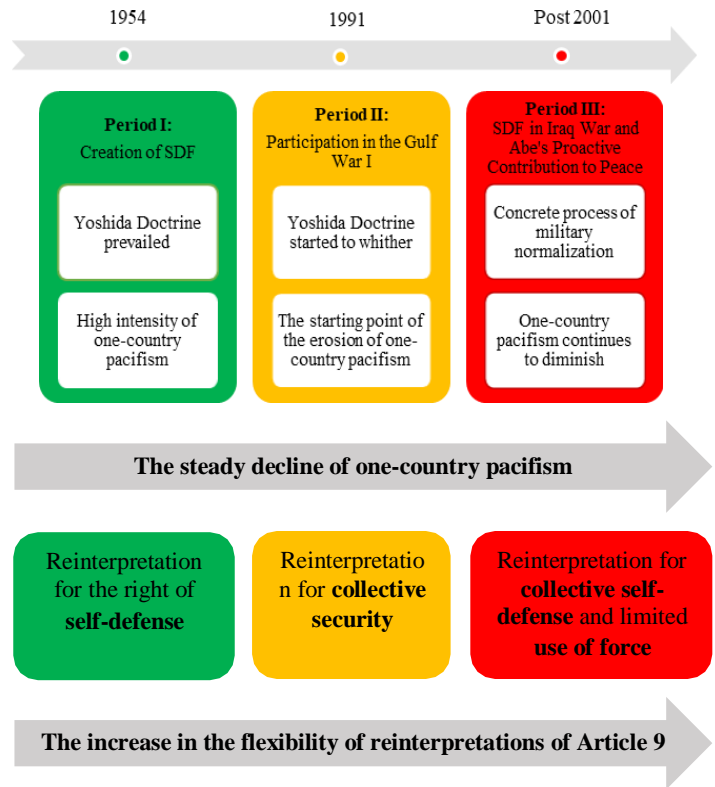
1954

1991

Post 2001

**Period I:**
Creation of SDF

Yoshida Doctrine prevailed

High intensity of one-country pacifism

**Period II:**
Participation in the Gulf War I

Yoshida Doctrine started to whither

The starting point of the erosion of one-country pacifism

**Period III:**
SDF in Iraq War and Abe's Proactive Contribution to Peace

Concrete process of military normalization

One-country pacifism continues to diminish

**The steady decline of one-country pacifism**

Reinterpretation for the right of **self-defense**

Reinterpretation for **collective security**

Reinterpretation for **collective self-defense** and limited **use of force**

**The increase in the flexibility of reinterpretations of Article 9**